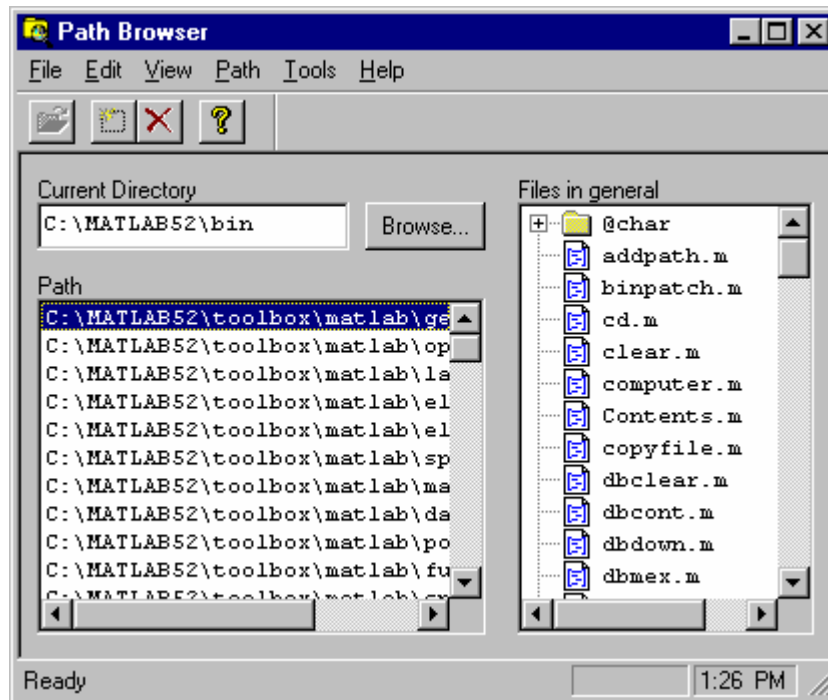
Path Browser

File Edit View Path Tools Help

Current Directory

C:\MATLAB52\bin

Browse...

Path

C:\MATLAB52\toolbox\matlab\ge
C:\MATLAB52\toolbox\matlab\op
C:\MATLAB52\toolbox\matlab\la
C:\MATLAB52\toolbox\matlab\el
C:\MATLAB52\toolbox\matlab\el
C:\MATLAB52\toolbox\matlab\sp
C:\MATLAB52\toolbox\matlab\ma
C:\MATLAB52\toolbox\matlab\da
C:\MATLAB52\toolbox\matlab\po
C:\MATLAB52\toolbox\matlab\fu
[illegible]

Files in general

@char
addpath.m
binpatch.m
cd.m
clear.m
computer.m
Contents.m
copyfile.m
dbclear.m
dbcont.m
dbdown.m
dbmex.m

Ready

1:26 PM